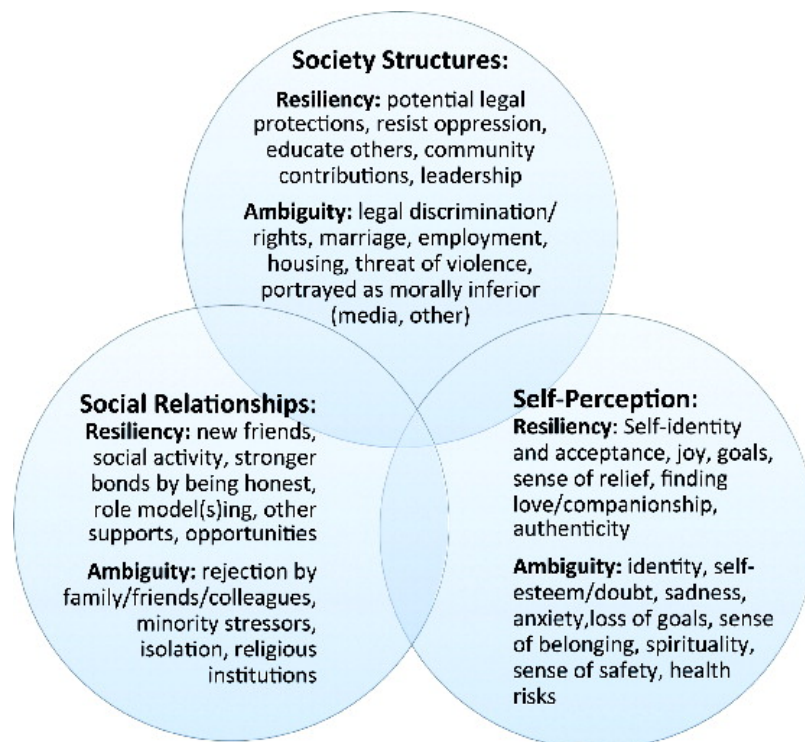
Society Structures:

Resiliency: potential legal protections, resist oppression, educate others, community contributions, leadership

Ambiguity: legal discrimination/ rights, marriage, employment, housing, threat of violence, portrayed as morally inferior (media, other)

Social Relationships:
Resiliency: new friends, social activity, stronger bonds by being honest, role model(s)ing, other supports, opportunities

Ambiguity: rejection by family/friends/colleagues, minority stressors, isolation, religious institutions

Self-Perception:
Resiliency: Self-identity and acceptance, joy, goals, sense of relief, finding love/companionship, authenticity

Ambiguity: identity, self-esteem/doubt, sadness, anxiety,loss of goals, sense of belonging, spirituality, sense of safety, health risks